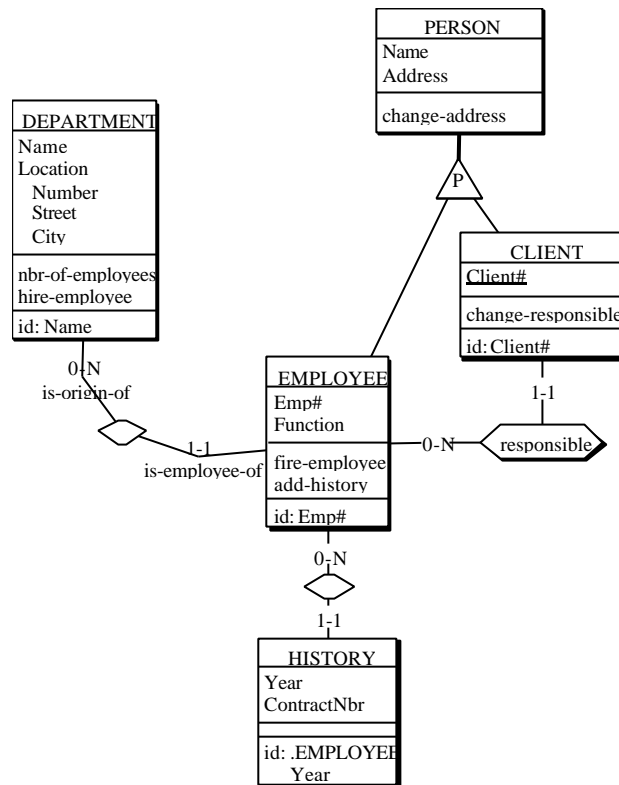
PERSON
Name
Address
change-address

P

DEPARTMENT
Name
Location
Number
Street
City
nbr-of-employees
hire-employee
id: Name

CLIENT
Client#
change-responsible
id: Client#

0-N
is-origin-of

EMPLOYEE
Emp#
Function
fire-employee
add-history
id: Emp#

1-1
is-employee-of

1-1

0-N

responsible

0-N

1-1

HISTORY
Year
ContractNbr
id: .EMPLOYEE
Year